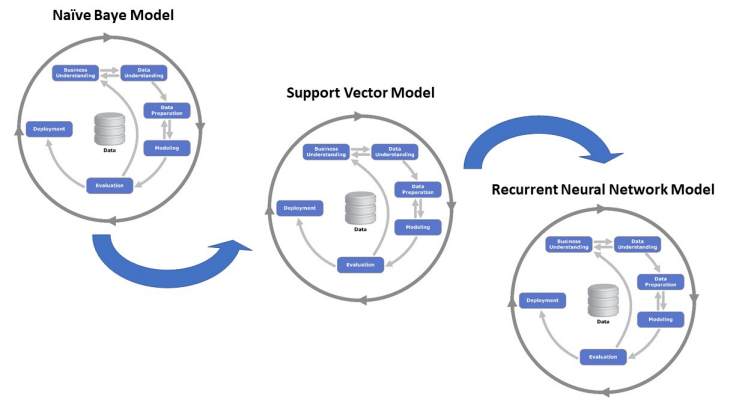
Naïve Baye Model

Business Understanding

Data Understanding

Data Preparation

Modeling

Evaluation

Deployment

Data

Support Vector Model

Business Understanding

Data Understanding

Data Preparation

Modeling

Evaluation

Deployment

Data

Recurrent Neural Network Model

Business Understanding

Data Understanding

Data Preparation

Modeling

Evaluation

Deployment

Data